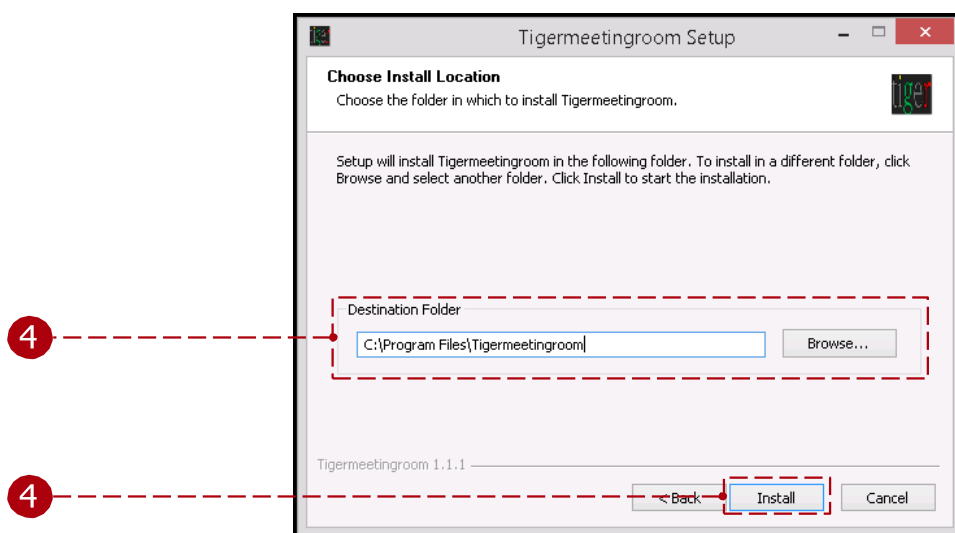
Tigermeetingroom Setup

Choose Install Location

Choose the folder in which to install Tigermeetingroom.

tiger

Setup will install Tigermeetingroom in the following folder. To install in a different folder, click Browse and select another folder. Click Install to start the installation.

4

Destination Folder

C:\Program Files\Tigermeetingroom

Browse...

Tigermeetingroom 1.1.1

4

< Back

Install

Cancel